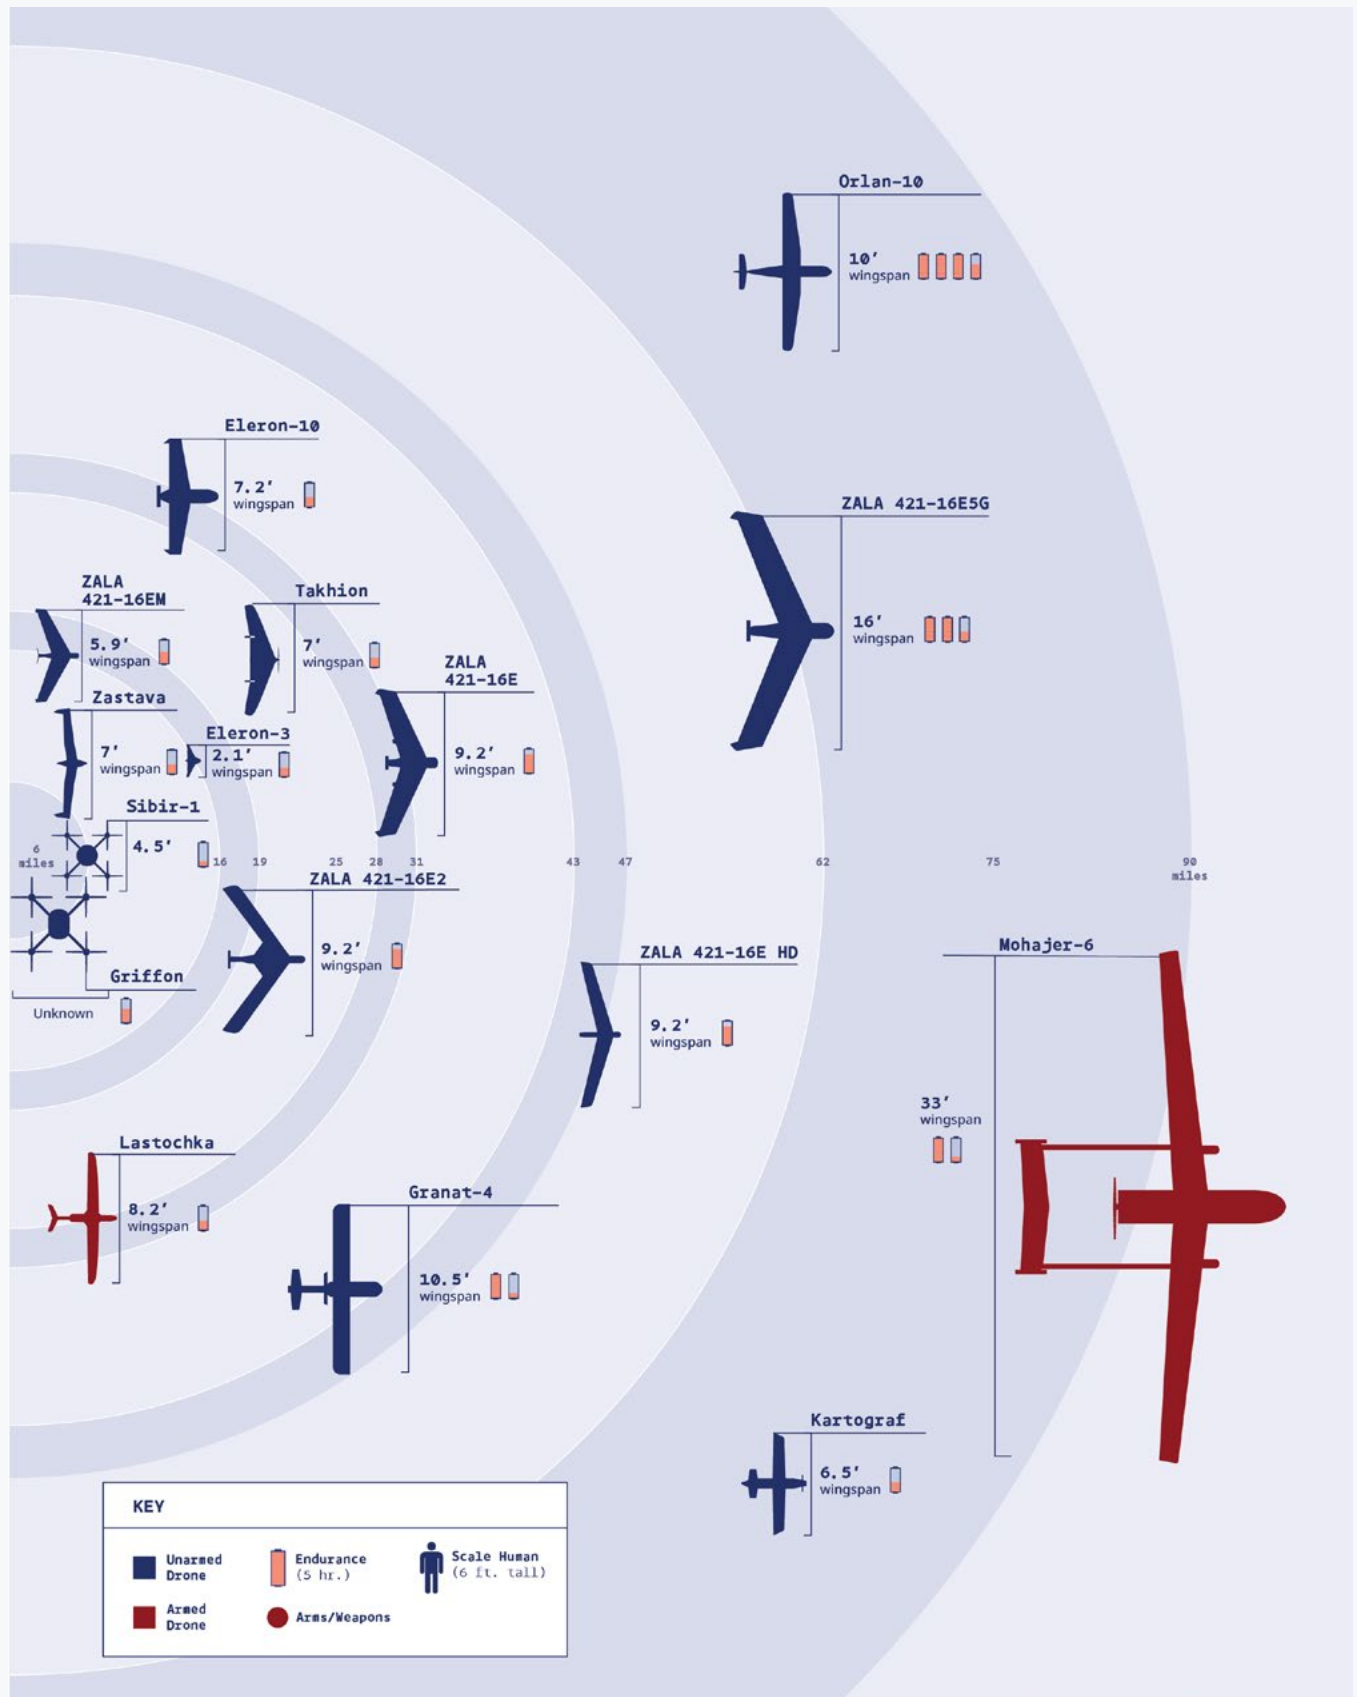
Orlan-10
10′ wingspan

Eleron-10
7.2′ wingspan

ZALA 421-16E5G
16′ wingspan

ZALA 421-16EM
5.9′ wingspan

Takhion
7′ wingspan

ZALA 421-16E
9.2′ wingspan

Zastava
7′ wingspan

Eleron-3
2.1′ wingspan

Sibir-1
4.5′

6 miles 16 19 25 28 31 43 47 62 75 90 miles

ZALA 421-16E2
9.2′ wingspan

Griffon
Unknown

ZALA 421-16E HD
9.2′ wingspan

Mohajer-6
33′ wingspan

Lastochka
8.2′ wingspan

Granat-4
10.5′ wingspan

Kartograf
6.5′ wingspan

KEY
Unarmed Drone
Armed Drone
Endurance (5 hr.)
Arms/Weapons
Scale Human (6 ft. tall)